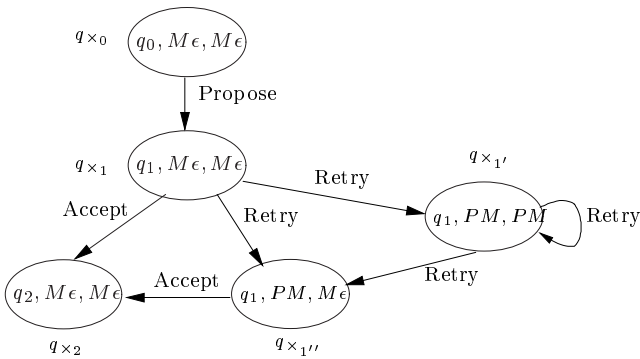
$q_{\times_0}$

$q_0, M\epsilon, M\epsilon$

Propose

$q_{\times_1}$

$q_1, M\epsilon, M\epsilon$

Retry

$q_{\times_{1'}}$

$q_1, PM, PM$

Retry

Accept

Retry

Retry

Accept

$q_2, M\epsilon, M\epsilon$

$q_1, PM, M\epsilon$

$q_{\times_2}$

$q_{\times_{1''}}$